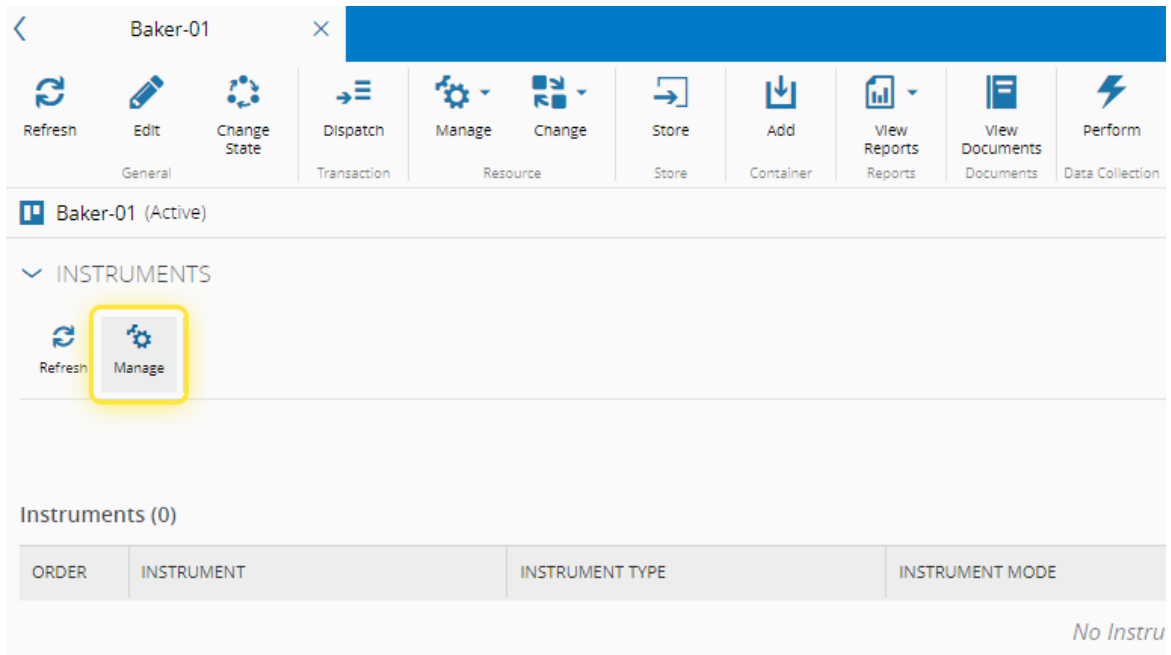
Baker-01

Refresh Edit Change State
General

Dispatch
Transaction

Manage Change
Resource

Store
Store

Add
Container

View Reports
Reports

View Documents
Documents

Perform
Data Collection

Baker-01 (Active)

INSTRUMENTS

Refresh Manage

Instruments (0)

| ORDER | INSTRUMENT | INSTRUMENT TYPE | INSTRUMENT MODE |
|---|---|---|---|

No Instru